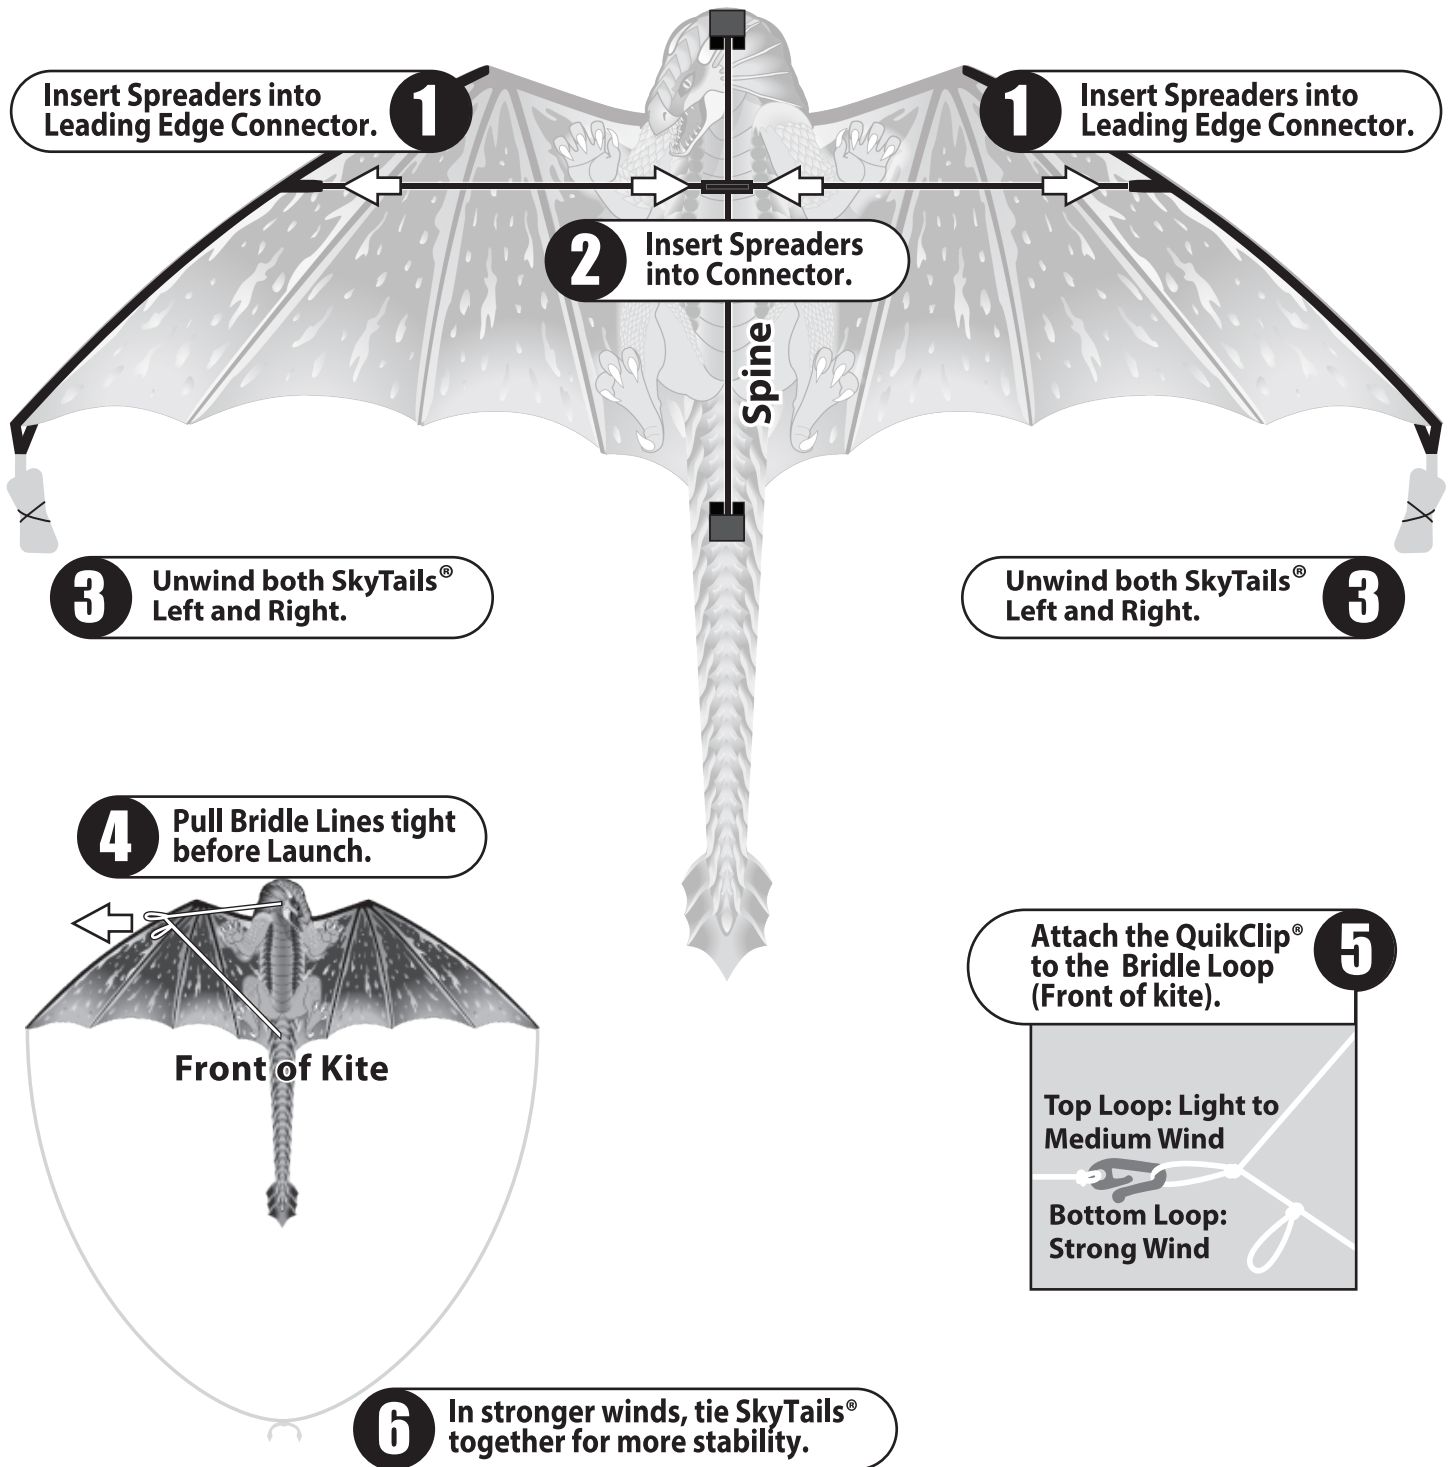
Insert Spreaders into Leading Edge Connector. 1

1 Insert Spreaders into Leading Edge Connector.

2 Insert Spreaders into Connector.

Spine

3 Unwind both SkyTails® Left and Right.

Unwind both SkyTails® Left and Right. 3

4 Pull Bridle Lines tight before Launch.

Front of Kite

Attach the QuikClip® to the Bridle Loop (Front of kite). 5

Top Loop: Light to Medium Wind

Bottom Loop: Strong Wind

6 In stronger winds, tie SkyTails® together for more stability.